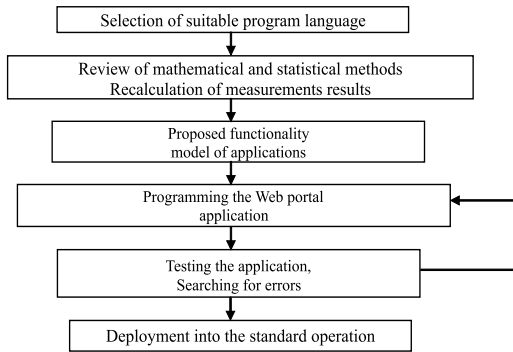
Selection of suitable program language

Review of mathematical and statistical methods
Recalculation of measurements results

Proposed functionality
model of applications

Programming the Web portal
application

Testing the application,
Searching for errors

Deployment into the standard operation